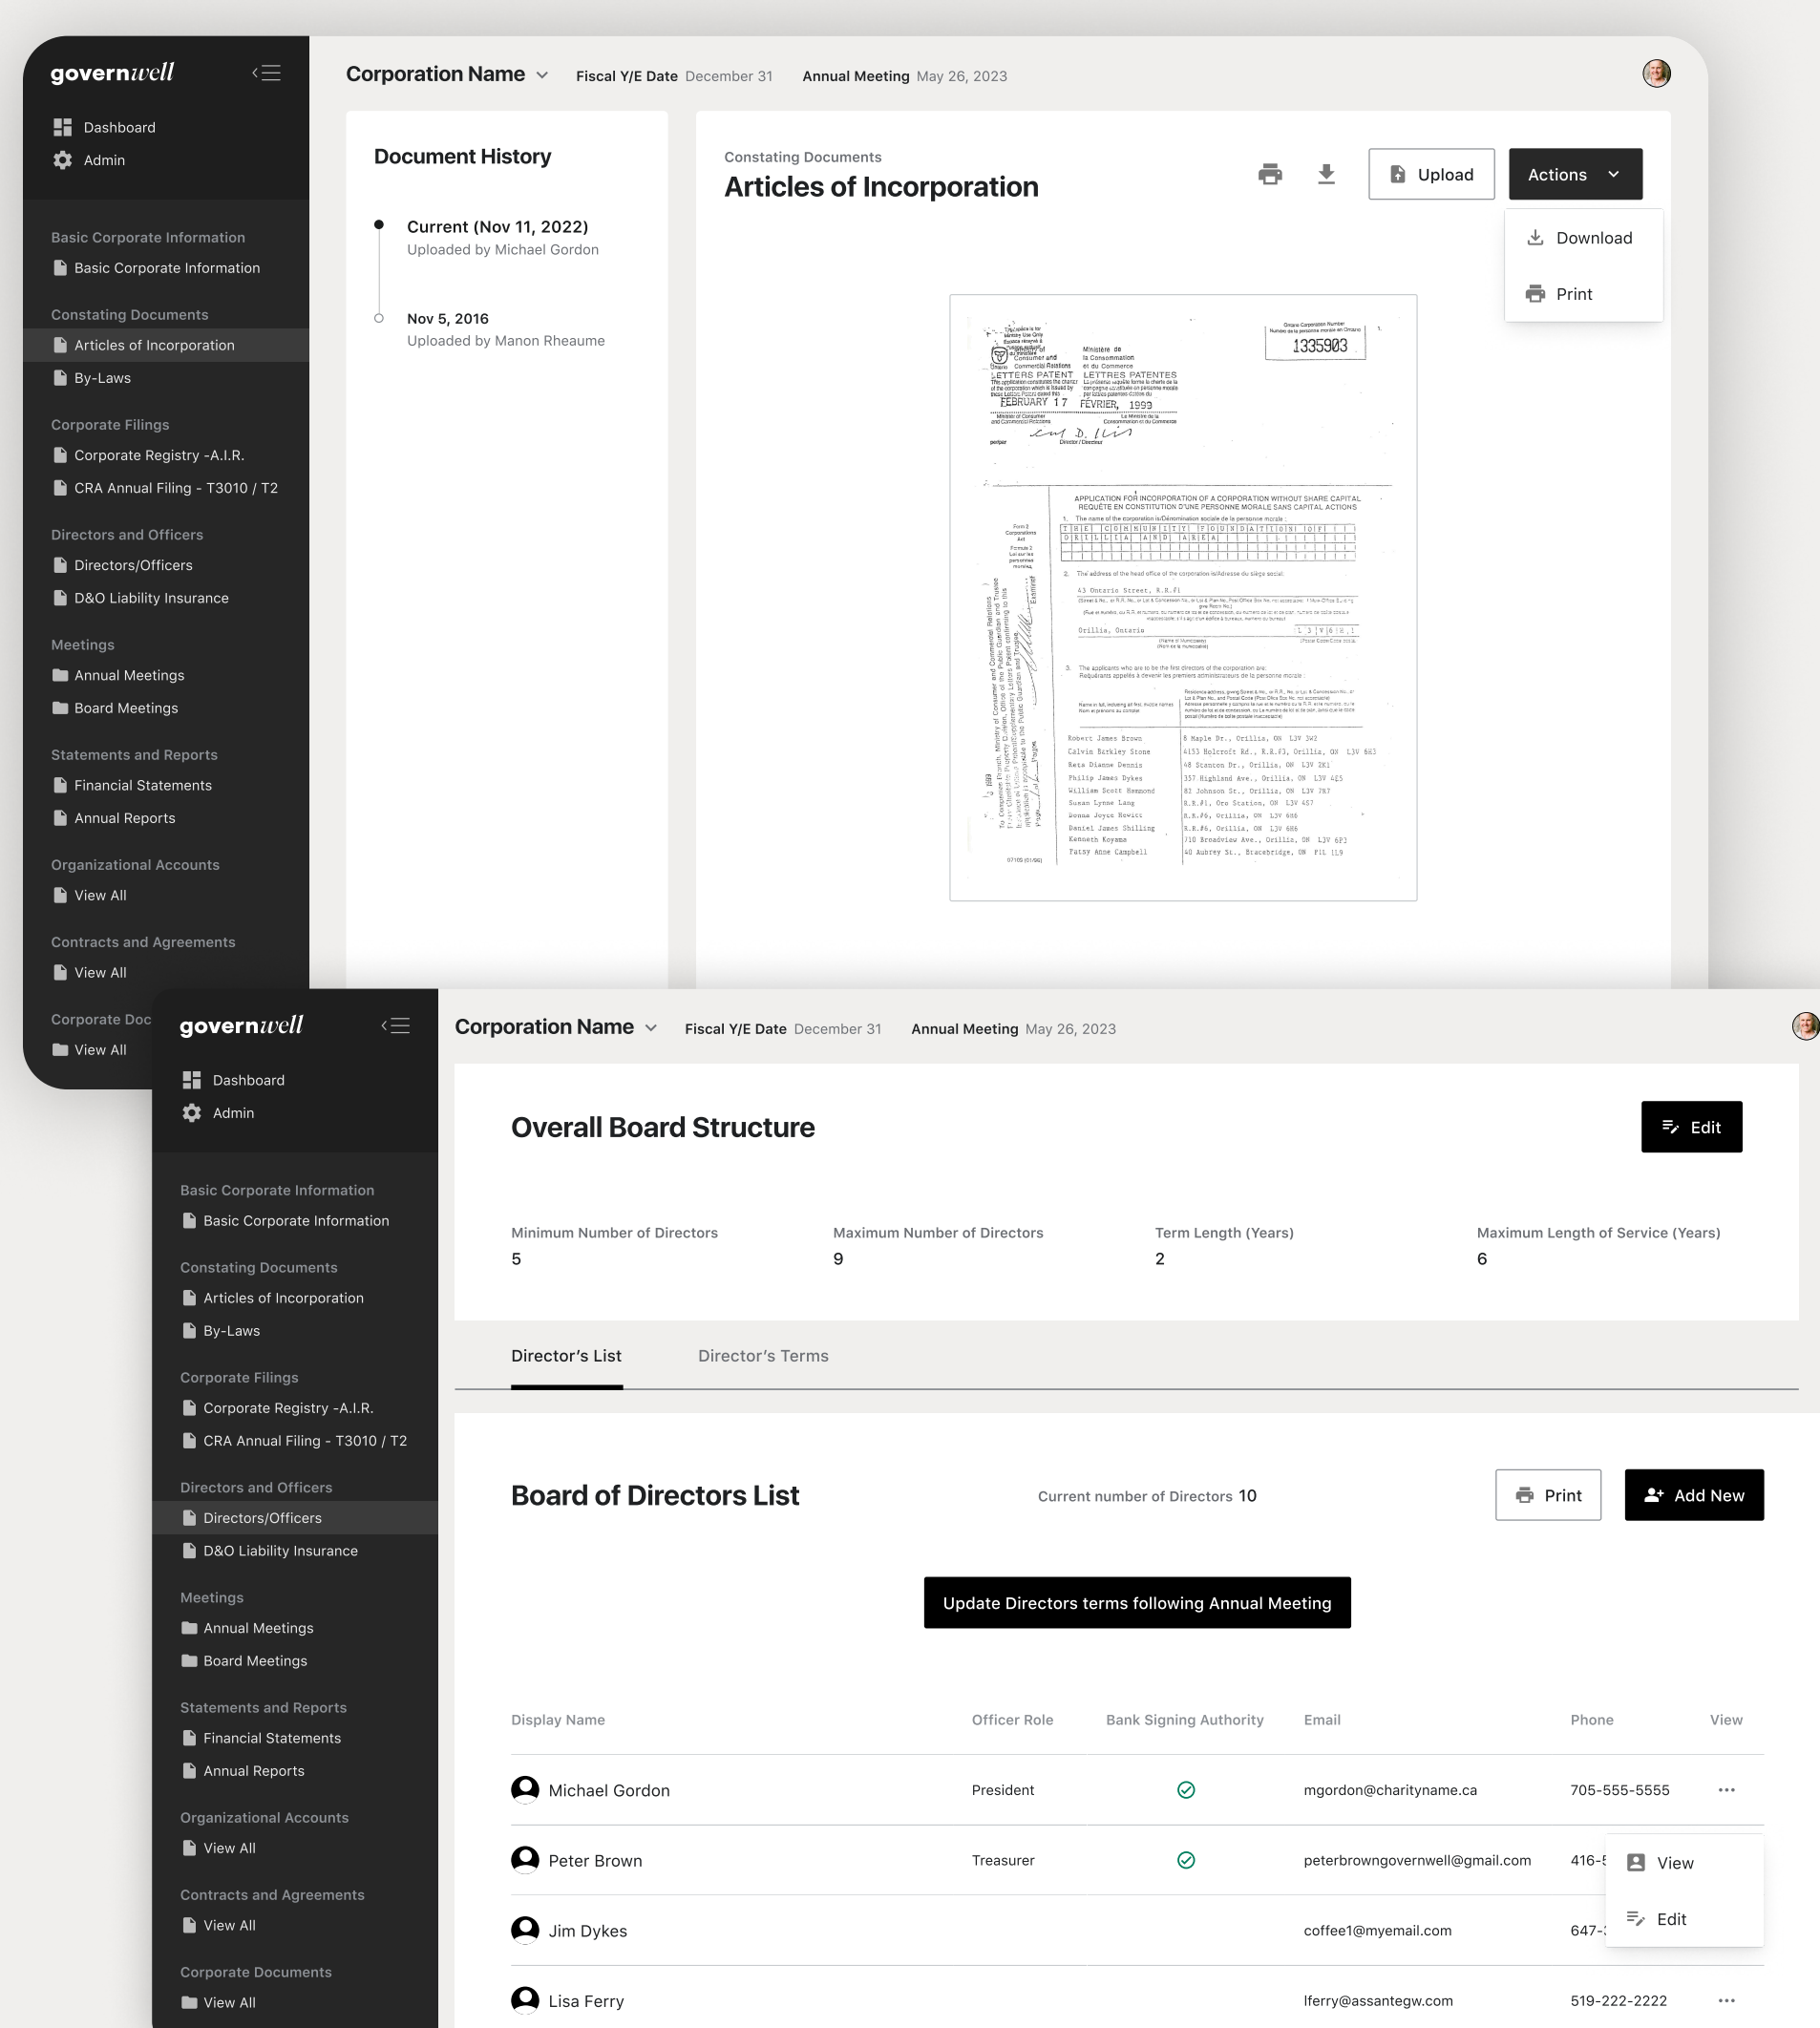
governwell

Dashboard
Admin

Basic Corporate Information
Basic Corporate Information

Constating Documents
Articles of Incorporation
By-Laws

Corporate Filings
Corporate Registry -A.I.R.
CRA Annual Filing - T3010 / T2

Directors and Officers
Directors/Officers
D&O Liability Insurance

Meetings
Annual Meetings
Board Meetings

Statements and Reports
Financial Statements
Annual Reports

Organizational Accounts
View All

Contracts and Agreements
View All

Corporate Doc
View All

Corporation Name Fiscal Y/E Date December 31 Annual Meeting May 26, 2023

Document History

Current (Nov 11, 2022)
Uploaded by Michael Gordon

Nov 5, 2016
Uploaded by Manon Rheaume

Constating Documents
Articles of Incorporation

Upload
Actions
Download
Print

1335903
LETTERS PATENT LETTRES PATENTES
FEBRUARY 17 FÉVRIER, 1993
APPLICATION FOR INCORPORATION OF A CORPORATION WITHOUT SHARE CAPITAL
REQUÊTE EN CONSTITUTION D'UNE PERSONNE MORALE SANS CAPITAL ACTIONS
THE COMMUNITY FOUNDATION OF ORILLIA AND AREA
43 Ontario Street, R.R.#1
Orillia, Ontario
Robert James Brown
Calvin Barkley Stone
Beta Dianne Dennis
Philip James Dykes
William Scott Hammond
Susan Lynne Lang
Donna Joyce Hewitt
Daniel James Shilling
Kenneth Koyama
Patsy Anne Campbell
8 Maple Dr., Orillia, ON L3V 3W2
4153 Holcroft Rd., R.R.#3, Orillia, ON L3V 6H3
48 Scanton Dr., Orillia, ON L3V 2K1
357 Highland Ave., Orillia, ON L3V 4E5
82 Johnson St., Orillia, ON L3V 7H7
R.R.#1, Oro Station, ON L3V 4S7
R.R.#6, Orillia, ON L3V 6H8
R.R.#6, Orillia, ON L3V 6H6
710 Broadview Ave., Orillia, ON L3V 6P3
40 Aubrey St., Bracebridge, ON P1L 1L9

governwell

Dashboard
Admin

Basic Corporate Information
Basic Corporate Information

Constating Documents
Articles of Incorporation
By-Laws

Corporate Filings
Corporate Registry -A.I.R.
CRA Annual Filing - T3010 / T2

Directors and Officers
Directors/Officers
D&O Liability Insurance

Meetings
Annual Meetings
Board Meetings

Statements and Reports
Financial Statements
Annual Reports

Organizational Accounts
View All

Contracts and Agreements
View All

Corporate Documents
View All

Corporation Name Fiscal Y/E Date December 31 Annual Meeting May 26, 2023

Overall Board Structure
Edit

Minimum Number of Directors 5
Maximum Number of Directors 9
Term Length (Years) 2
Maximum Length of Service (Years) 6

Director's List Director's Terms

Board of Directors List
Current number of Directors 10
Print
Add New

Update Directors terms following Annual Meeting

| Display Name | Officer Role | Bank Signing Authority | Email | Phone | View |
|---|---|---|---|---|---|
| Michael Gordon | President | ✓ | mgordon@charityname.ca | 705-555-5555 | ... |
| Peter Brown | Treasurer | ✓ | peterbrowngovernwell@gmail.com | 416-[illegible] | |
| Jim Dykes | | | coffee1@myemail.com | 647-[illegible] | |
| Lisa Ferry | | | lferry@assantegw.com | 519-222-2222 | ... |

View
Edit